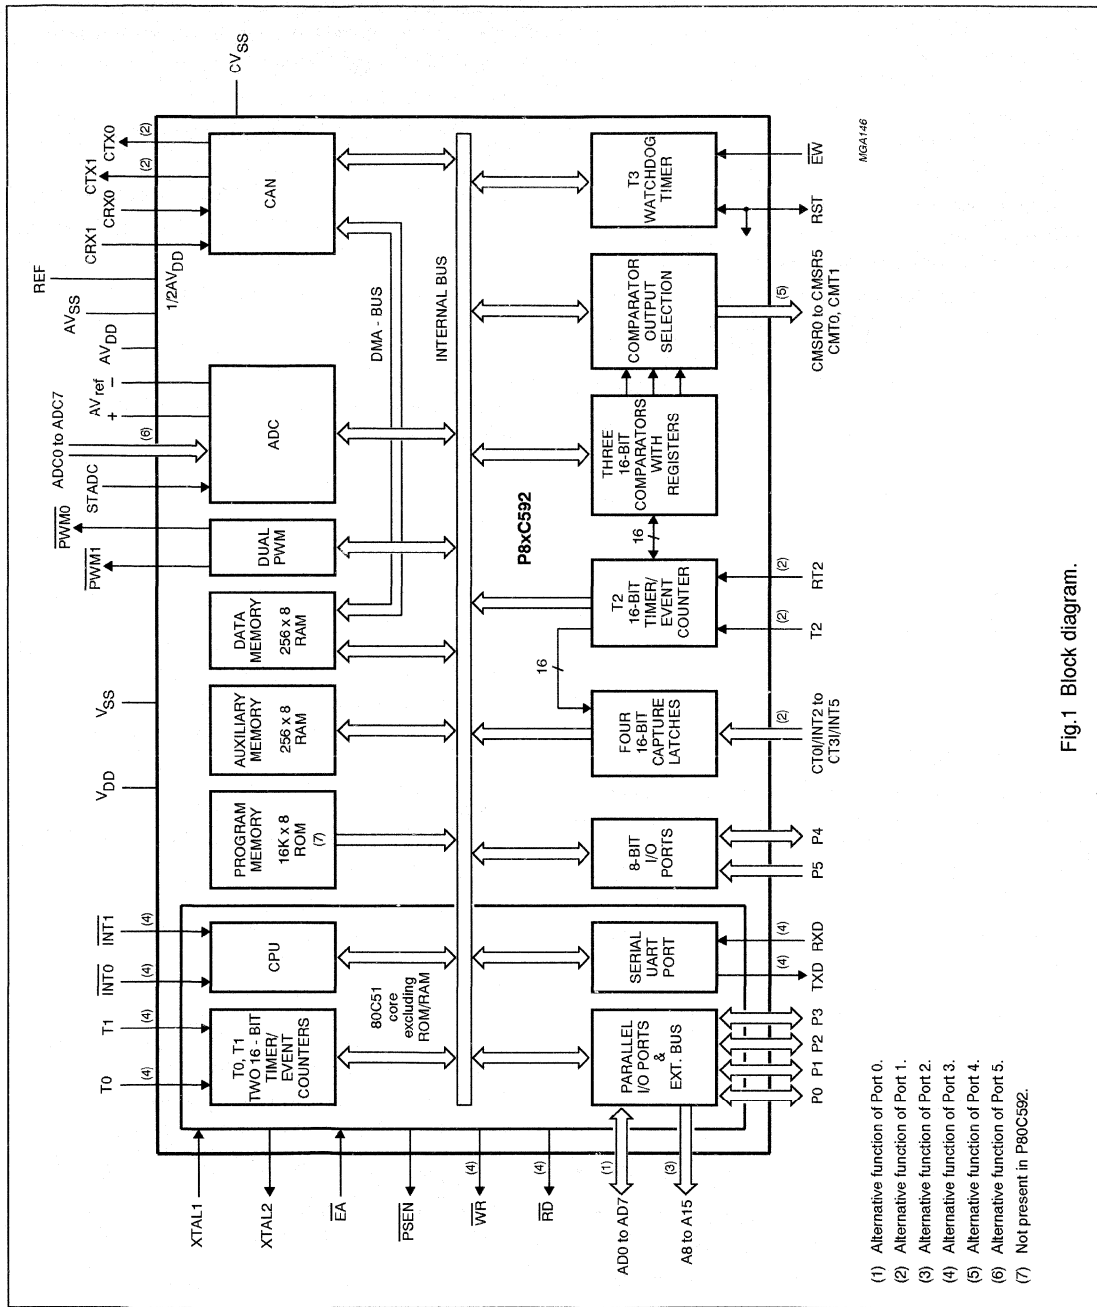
$CV_{SS}$

MGA146

(2) CTX0
(2) CTX1
CRX0
CRX1
REF
$1/2AV_{DD}$
$AV_{SS}$
$AV_{DD}$
$AV_{ref}$ −
+
(6) ADC0 to ADC7
STADC
$\overline{PWM0}$
$\overline{PWM1}$
$V_{SS}$
$V_{DD}$
(4) $\overline{INT1}$
(4) $\overline{INT0}$
(4) T1
(4) T0

CAN

DMA - BUS

ADC

DUAL PWM

DATA MEMORY 256 x 8 RAM

AUXILIARY MEMORY 256 x 8 RAM

PROGRAM MEMORY 16K x 8 ROM (7)

CPU

T0, T1 TWO 16 - BIT TIMER/ EVENT COUNTERS

80C51 core excluding ROM/RAM

INTERNAL BUS

P8xC592

T3 WATCHDOG TIMER

COMPARATOR OUTPUT SELECTION

THREE 16-BIT COMPARATORS WITH REGISTERS

16

T2 16-BIT TIMER/ EVENT COUNTER

16

FOUR 16-BIT CAPTURE LATCHES

8-BIT I/O PORTS

SERIAL UART PORT

PARALLEL I/O PORTS & EXT. BUS

$\overline{EW}$
RST
(5) CMSR0 to CMSR5 CMT0, CMT1
(2) RT2
(2) T2
(2) CT0I/INT2 to CT3I/INT5
P4
P5
(4) RXD
(4) TXD
P3
P2
P1
P0

XTAL1
XTAL2
$\overline{EA}$
$\overline{PSEN}$
(4) $\overline{WR}$
(4) $\overline{RD}$
(1) AD0 to AD7
(3) A8 to A15

(1) Alternative function of Port 0.
(2) Alternative function of Port 1.
(3) Alternative function of Port 2.
(4) Alternative function of Port 3.
(5) Alternative function of Port 4.
(6) Alternative function of Port 5.
(7) Not present in P80C592.

Fig.1 Block diagram.